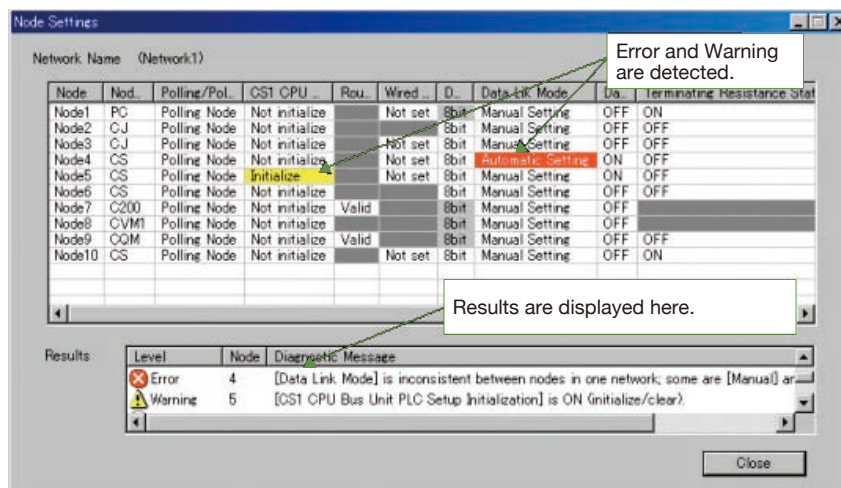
Node Settings

Network Name (Network1)

Error and Warning are detected.

| Node | Nod... | Polling/Pol... | CS1 CPU ... | Rou... | Wired ... | D... | Data Link Mode | Da... | Terminating Resistance Stat |
|---|---|---|---|---|---|---|---|---|---|
| Node1 | PC | Polling Node | Not initialize | | Not set | 8bit | Manual Setting | OFF | ON |
| Node2 | CJ | Polling Node | Not initialize | | | 8bit | Manual Setting | OFF | OFF |
| Node3 | CJ | Polling Node | Not initialize | | Not set | 8bit | Manual Setting | OFF | OFF |
| Node4 | CS | Polling Node | Not initialize | | Not set | 8bit | Automatic Setting | ON | OFF |
| Node5 | CS | Polling Node | Initialize | | Not set | 8bit | Manual Setting | ON | OFF |
| Node6 | CS | Polling Node | Not initialize | | | 8bit | Manual Setting | OFF | OFF |
| Node7 | C200 | Polling Node | Not initialize | Valid | | 8bit | Manual Setting | OFF | |
| Node8 | CVM1 | Polling Node | Not initialize | | | 8bit | Manual Setting | OFF | |
| Node9 | CQM | Polling Node | Not initialize | Valid | | 8bit | Manual Setting | OFF | OFF |
| Node10 | CS | Polling Node | Not initialize | | Not set | 8bit | Manual Setting | OFF | ON |

Results are displayed here.

Results

| Level | Node | Diagnostic Message |
|---|---|---|
| Error | 4 | [Data Link Mode] is inconsistent between nodes in one network; some are [Manual] ar |
| Warning | 5 | [CS1 CPU Bus Unit PLC Setup Initialization] is ON (initialize/clear). |

Close